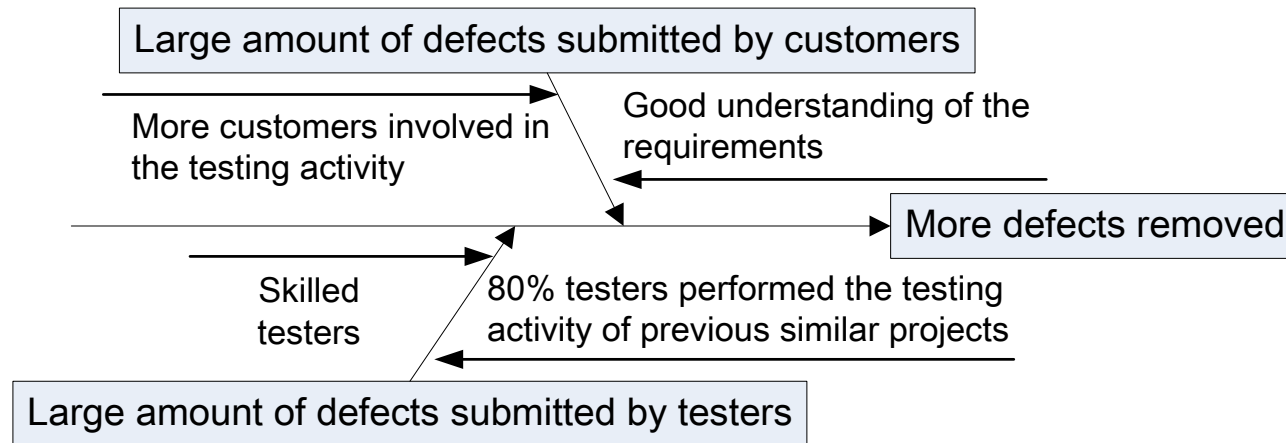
Large amount of defects submitted by customers

More customers involved in the testing activity

Good understanding of the requirements

More defects removed

Skilled testers

80% testers performed the testing activity of previous similar projects

Large amount of defects submitted by testers